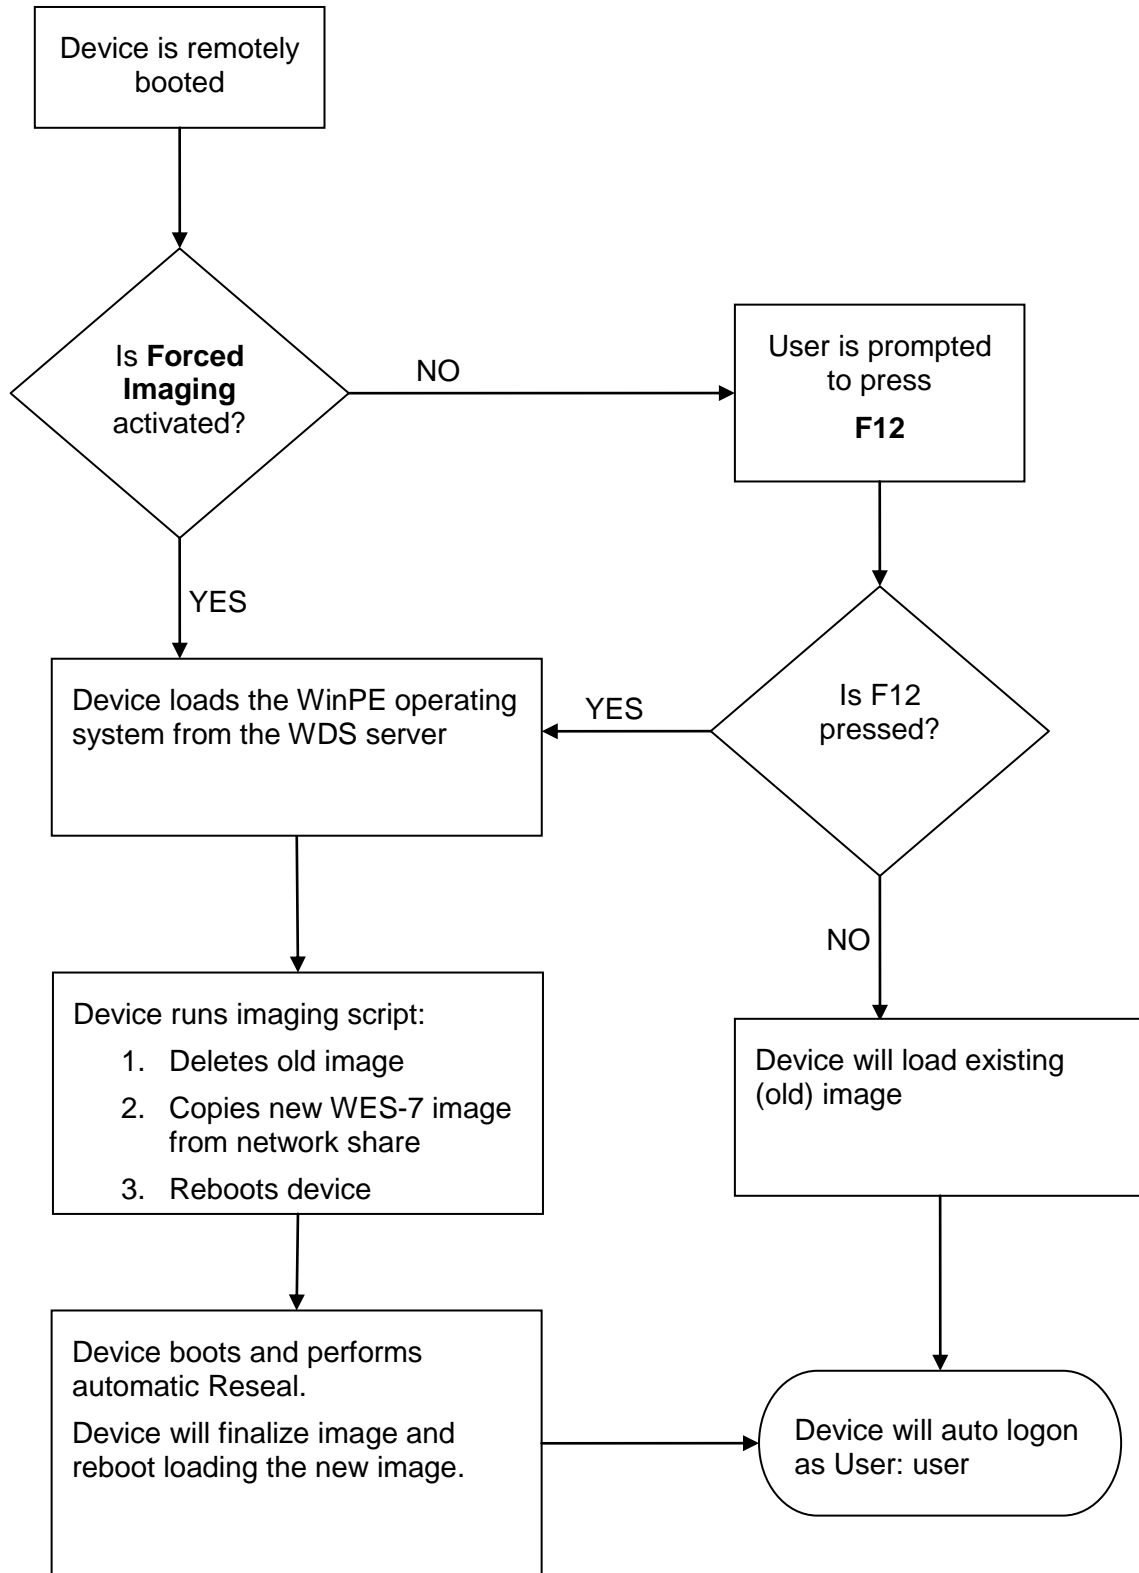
Device is remotely booted

Is **Forced Imaging** activated?

NO

User is prompted to press

**F12**

YES

Device loads the WinPE operating system from the WDS server

YES

Is F12 pressed?

NO

Device runs imaging script:

1. Deletes old image
2. Copies new WES-7 image from network share
3. Reboots device

Device will load existing (old) image

Device boots and performs automatic Reseal.

Device will finalize image and reboot loading the new image.

Device will auto logon as User: user